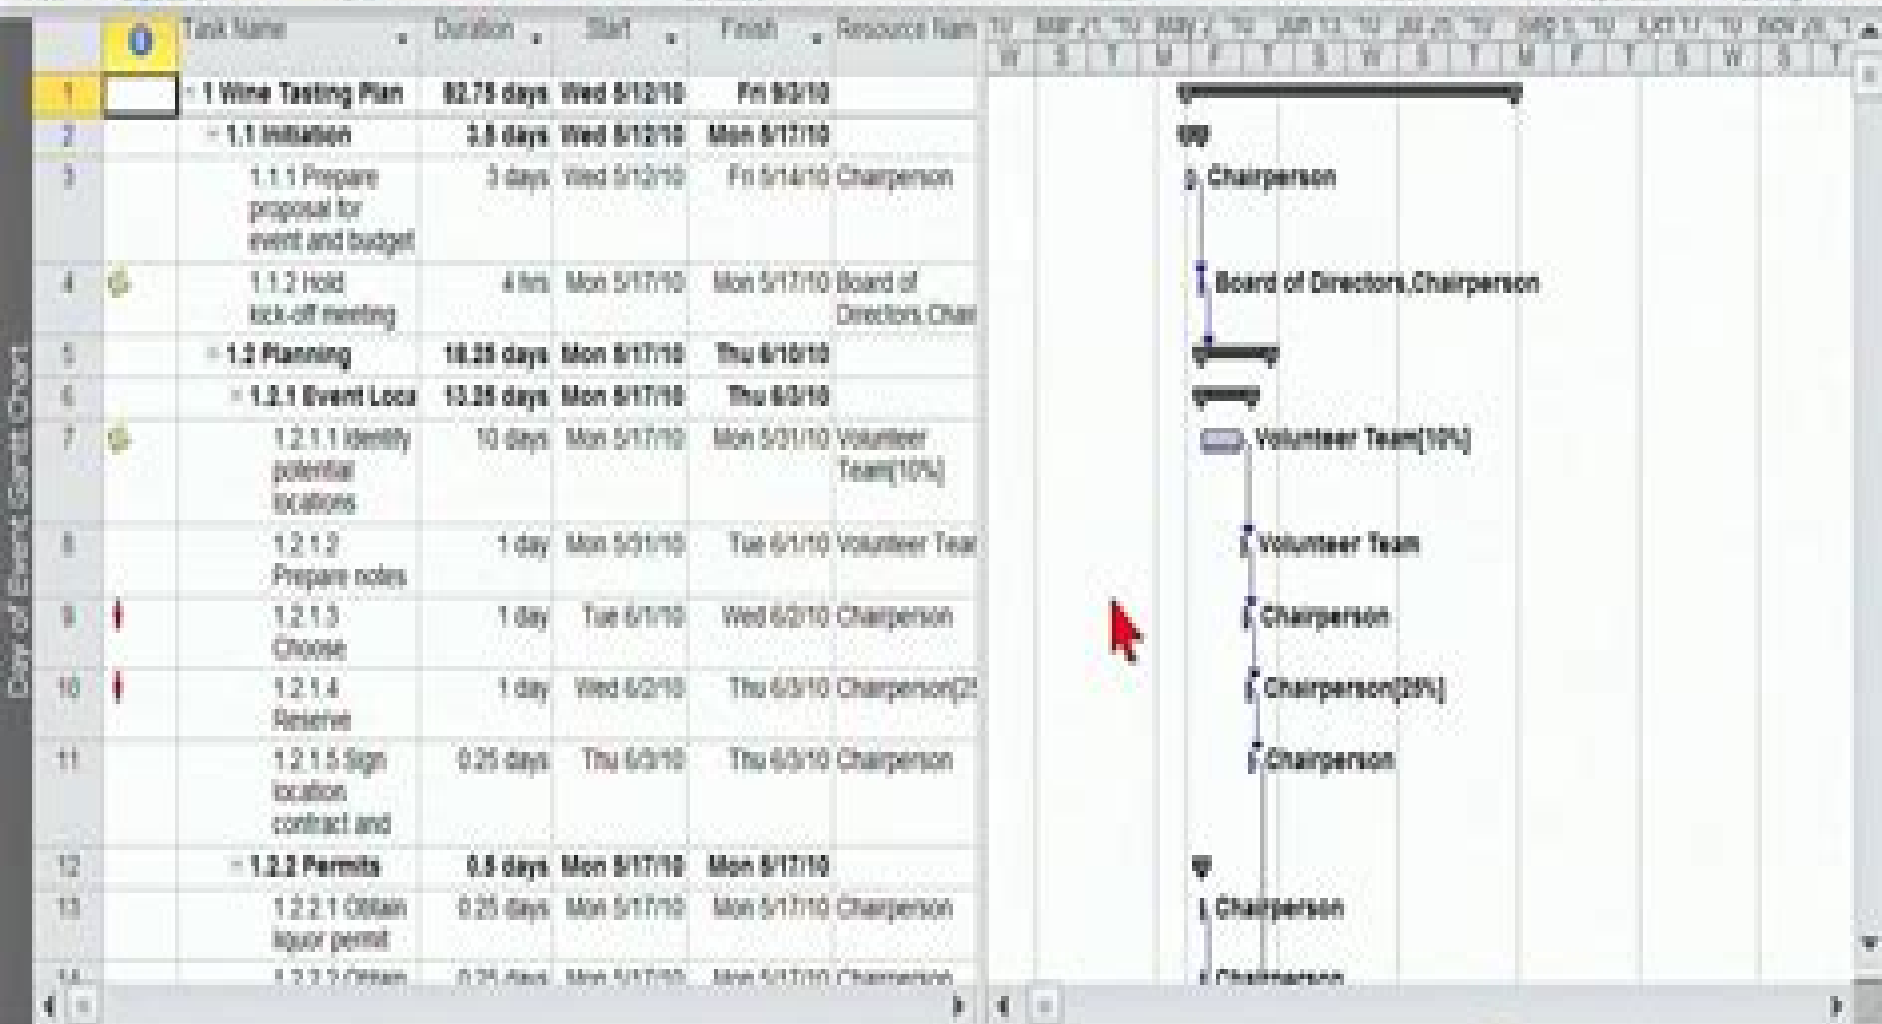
Day of Event Gantt Chart

| | | Task Name | Duration | Start | Finish | Resource Nam |
|---|---|---|---|---|---|---|
| 1 | | 1 Wine Tasting Plan | 82.75 days | Wed 5/12/10 | Fri 9/3/10 | |
| 2 | | 1.1 Initiation | 3.5 days | Wed 5/12/10 | Mon 5/17/10 | |
| 3 | | 1.1.1 Prepare proposal for event and budget | 3 days | Wed 5/12/10 | Fri 5/14/10 | Chairperson |
| 4 | | 1.1.2 Hold kick-off meeting | 4 hrs | Mon 5/17/10 | Mon 5/17/10 | Board of Directors,Chai |
| 5 | | 1.2 Planning | 18.25 days | Mon 5/17/10 | Thu 6/10/10 | |
| 6 | | 1.2.1 Event Loca | 13.25 days | Mon 5/17/10 | Thu 6/3/10 | |
| 7 | | 1.2.1.1 Identify potential locations | 10 days | Mon 5/17/10 | Mon 5/31/10 | Volunteer Team[10%] |
| 8 | | 1.2.1.2 Prepare notes | 1 day | Mon 5/31/10 | Tue 6/1/10 | Volunteer Tea |
| 9 | | 1.2.1.3 Choose | 1 day | Tue 6/1/10 | Wed 6/2/10 | Chairperson |
| 10 | | 1.2.1.4 Reserve | 1 day | Wed 6/2/10 | Thu 6/3/10 | Chairperson[2 |
| 11 | | 1.2.1.5 Sign location contract and | 0.25 days | Thu 6/3/10 | Thu 6/3/10 | Chairperson |
| 12 | | 1.2.2 Permits | 0.5 days | Mon 5/17/10 | Mon 5/17/10 | |
| 13 | | 1.2.2.1 Obtain liquor permit | 0.25 days | Mon 5/17/10 | Mon 5/17/10 | Chairperson |
| 14 | | 1.2.2.2 Obtain | 0.25 days | Mon 5/17/10 | Mon 5/17/10 | Chairperson |

'10 | Mar 21, '10 | May 2, '10 | Jun 13, '10 | Jul 25, '10 | Sep 5, '10 | Oct 17, '10 | Nov 28, '1
W | S | T | M | F | T | S | W | S | T | M | F | T | S | W | S | T

Chairperson
Board of Directors,Chairperson
Volunteer Team[10%]
Volunteer Team
Chairperson
Chairperson[25%]
Chairperson
Chairperson
Chairperson